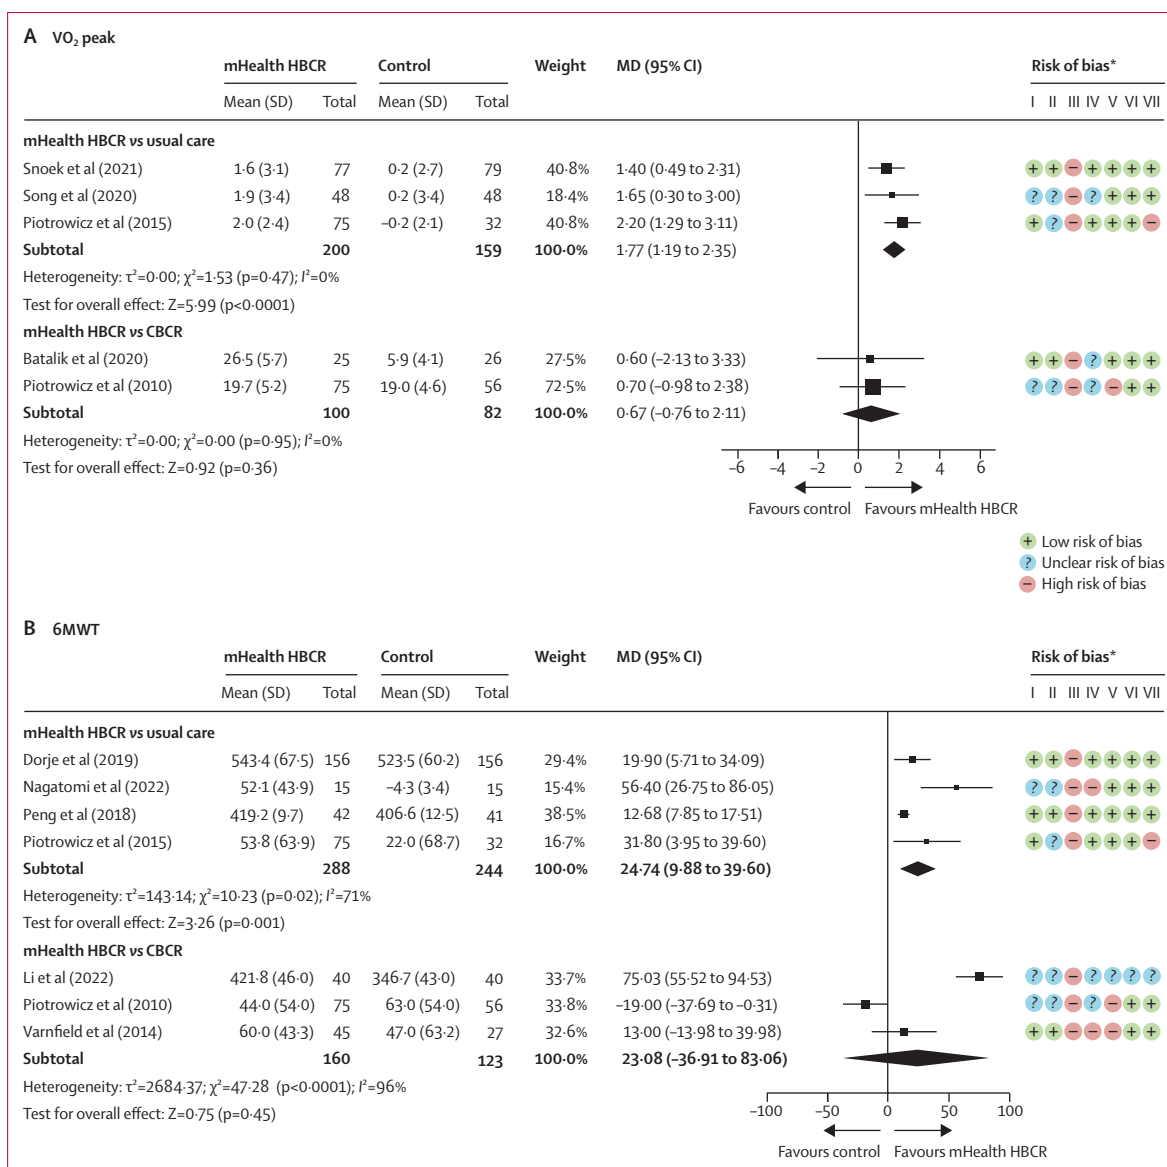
A $VO_2$ peak

| | mHealth HBCR | | Control | | Weight | MD (95% CI) | Risk of bias* |
|---|---|---|---|---|---|---|---|
| | Mean (SD) | Total | Mean (SD) | Total | | | I II III IV V VI VII |
| **mHealth HBCR vs usual care** | | | | | | | |
| Snoek et al (2021) | 1·6 (3·1) | 77 | 0·2 (2·7) | 79 | 40·8% | 1·40 (0·49 to 2·31) | + + − + + + + |
| Song et al (2020) | 1·9 (3·4) | 48 | 0·2 (3·4) | 48 | 18·4% | 1·65 (0·30 to 3·00) | ? ? − ? + + + |
| Piotrowicz et al (2015) | 2·0 (2·4) | 75 | −0·2 (2·1) | 32 | 40·8% | 2·20 (1·29 to 3·11) | + ? − + + + − |
| **Subtotal** | | **200** | | **159** | **100·0%** | 1·77 (1·19 to 2·35) | |

Heterogeneity: τ²=0·00; χ²=1·53 (p=0·47); I²=0%

Test for overall effect: Z=5·99 (p<0·0001)

| | | | | | | | |
|---|---|---|---|---|---|---|---|
| **mHealth HBCR vs CBCR** | | | | | | | |
| Batalik et al (2020) | 26·5 (5·7) | 25 | 5·9 (4·1) | 26 | 27·5% | 0·60 (−2·13 to 3·33) | + + − ? + + + |
| Piotrowicz et al (2010) | 19·7 (5·2) | 75 | 19·0 (4·6) | 56 | 72·5% | 0·70 (−0·98 to 2·38) | ? ? − ? − + + |
| **Subtotal** | | **100** | | **82** | **100·0%** | 0·67 (−0·76 to 2·11) | |

Heterogeneity: τ²=0·00; χ²=0·00 (p=0·95); I²=0%

Test for overall effect: Z=0·92 (p=0·36)

−6 −4 −2 0 2 4 6

Favours control Favours mHealth HBCR

+ Low risk of bias
? Unclear risk of bias
− High risk of bias

B 6MWT

| | mHealth HBCR | | Control | | Weight | MD (95% CI) | Risk of bias* |
|---|---|---|---|---|---|---|---|
| | Mean (SD) | Total | Mean (SD) | Total | | | I II III IV V VI VII |
| **mHealth HBCR vs usual care** | | | | | | | |
| Dorje et al (2019) | 543·4 (67·5) | 156 | 523·5 (60·2) | 156 | 29·4% | 19·90 (5·71 to 34·09) | + + − + + + + |
| Nagatomi et al (2022) | 52·1 (43·9) | 15 | −4·3 (3·4) | 15 | 15·4% | 56·40 (26·75 to 86·05) | ? ? − − + + + |
| Peng et al (2018) | 419·2 (9·7) | 42 | 406·6 (12·5) | 41 | 38·5% | 12·68 (7·85 to 17·51) | + + − + + + + |
| Piotrowicz et al (2015) | 53·8 (63·9) | 75 | 22·0 (68·7) | 32 | 16·7% | 31·80 (3·95 to 39·60) | + ? − + + + − |
| **Subtotal** | | **288** | | **244** | **100·0%** | **24·74 (9·88 to 39·60)** | |

Heterogeneity: τ²=143·14; χ²=10·23 (p=0·02); I²=71%

Test for overall effect: Z=3·26 (p=0·001)

| | | | | | | | |
|---|---|---|---|---|---|---|---|
| **mHealth HBCR vs CBCR** | | | | | | | |
| Li et al (2022) | 421·8 (46·0) | 40 | 346·7 (43·0) | 40 | 33·7% | 75·03 (55·52 to 94·53) | ? ? − ? ? ? ? |
| Piotrowicz et al (2010) | 44·0 (54·0) | 75 | 63·0 (54·0) | 56 | 33·8% | −19·00 (−37·69 to −0·31) | ? ? − ? − + + |
| Varnfield et al (2014) | 60·0 (43·3) | 45 | 47·0 (63·2) | 27 | 32·6% | 13·00 (−13·98 to 39·98) | + + − − − + + |
| **Subtotal** | | **160** | | **123** | **100·0%** | **23·08 (−36·91 to 83·06)** | |

Heterogeneity: τ²=2684·37; χ²=47·28 (p<0·0001); I²=96%

Test for overall effect: Z=0·75 (p=0·45)

−100 −50 0 50 100

Favours control Favours mHealth HBCR